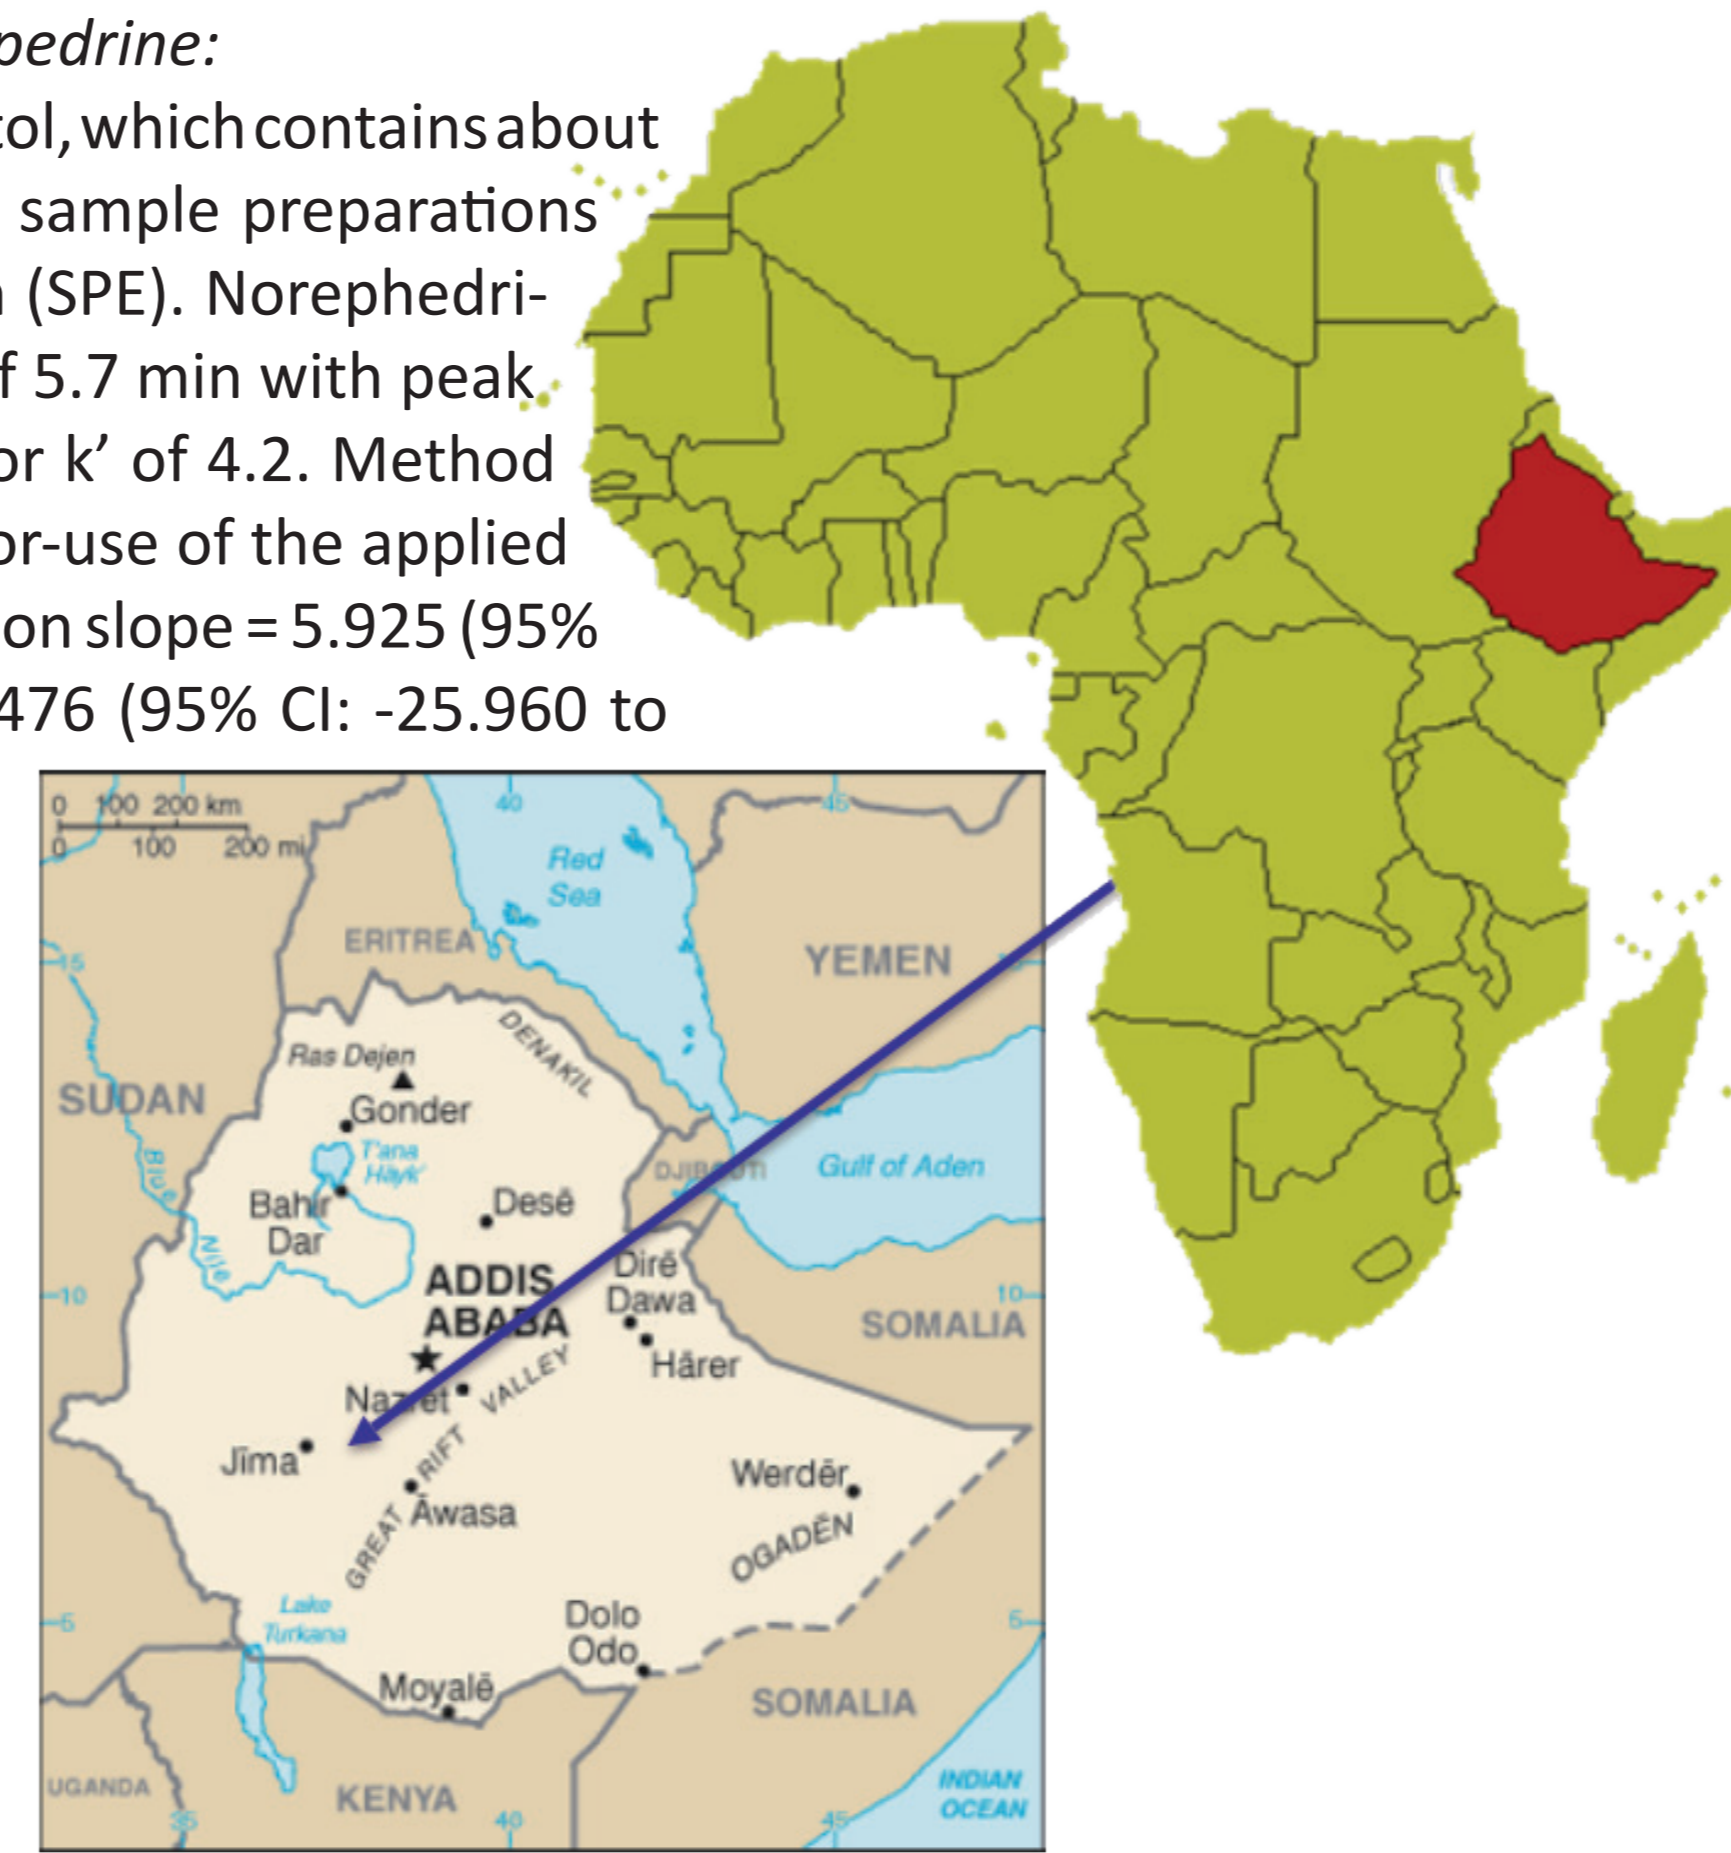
pedrine:
tol, which contains about sample preparations (SPE). Norephedri- f 5.7 min with peak or k' of 4.2. Method or-use of the applied on slope = 5.925 (95% 476 (95% CI: -25.960 to

0 100 200 km
0 100 200 mi
40
45
Red Sea
ERITREA
YEMEN
15
DENAKIL
Ras Dejen
SUDAN
Gonder
T'ana Hayk'
Blue Nile
Bahir Dar
Desē
DJIBOUTI
Gulf of Aden
10
ADDIS ABABA
Dirē Dawa
10
SOMALIA
Hārer
Nazret
VALLEY
RIFT
GREAT
Jīma
Werdēr
Āwasa
OGADĒN
5
Lake Turkana
Dolo Odo
5
Moyalē
SOMALIA
UGANDA
35
KENYA
40
45
INDIAN OCEAN